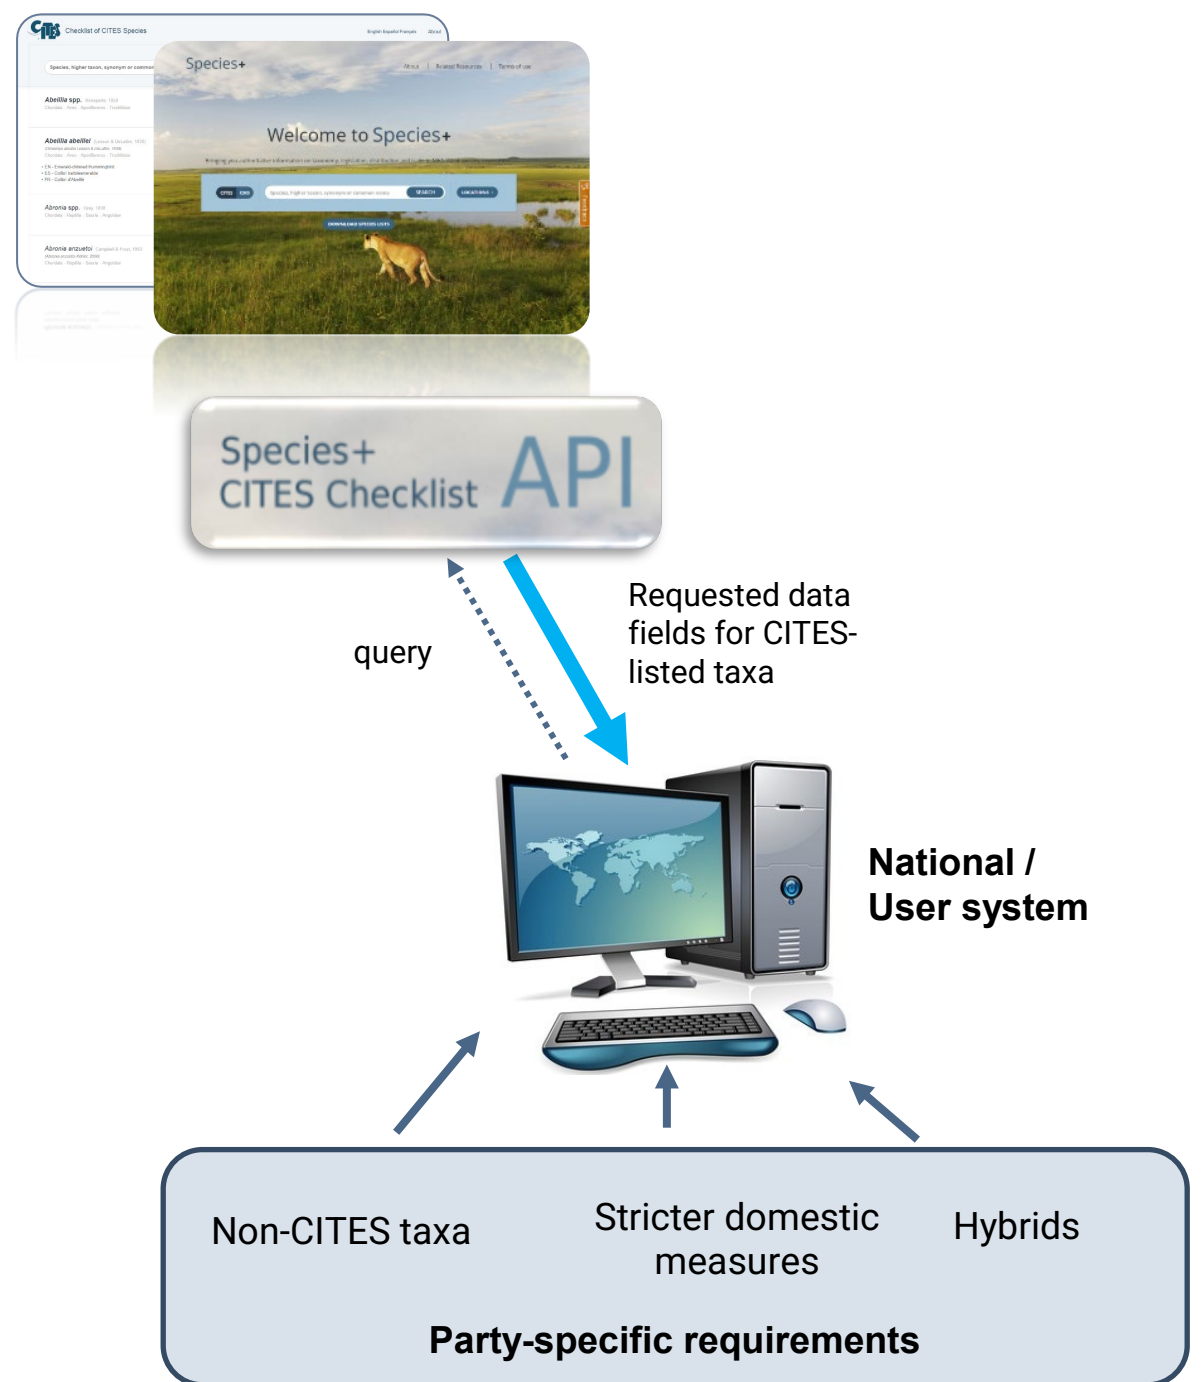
CITES Checklist of CITES Species

English Español Français About

Species, higher taxon, synonym or common

Abeillia spp. Bonaparte, 1850
Chordata · Aves · Apodiformes · Trochilidae

Abeillia abeillei (Lesson & DeLattre, 1839)
Chordata · Aves · Apodiformes · Trochilidae
• EN - Emerald-chinned Hummingbird
• ES - Colibrí barbiesmeralda
• FR - Colibri d'Abeille

Abronia spp. Gray, 1838
Chordata · Reptilia · Sauria · Anguidae

Abronia anzuetoi Campbell & Frost, 1993
Chordata · Reptilia · Sauria · Anguidae

Species+

About | Related Resources | Terms of use

Welcome to Species+

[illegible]

CITES CMS

Species, higher taxon, synonym or common name

SEARCH

LOCATIONS

DOWNLOAD SPECIES LISTS

Species+
CITES Checklist API

query

Requested data fields for CITES-listed taxa

National / User system

Non-CITES taxa

Stricter domestic measures

Hybrids

Party-specific requirements